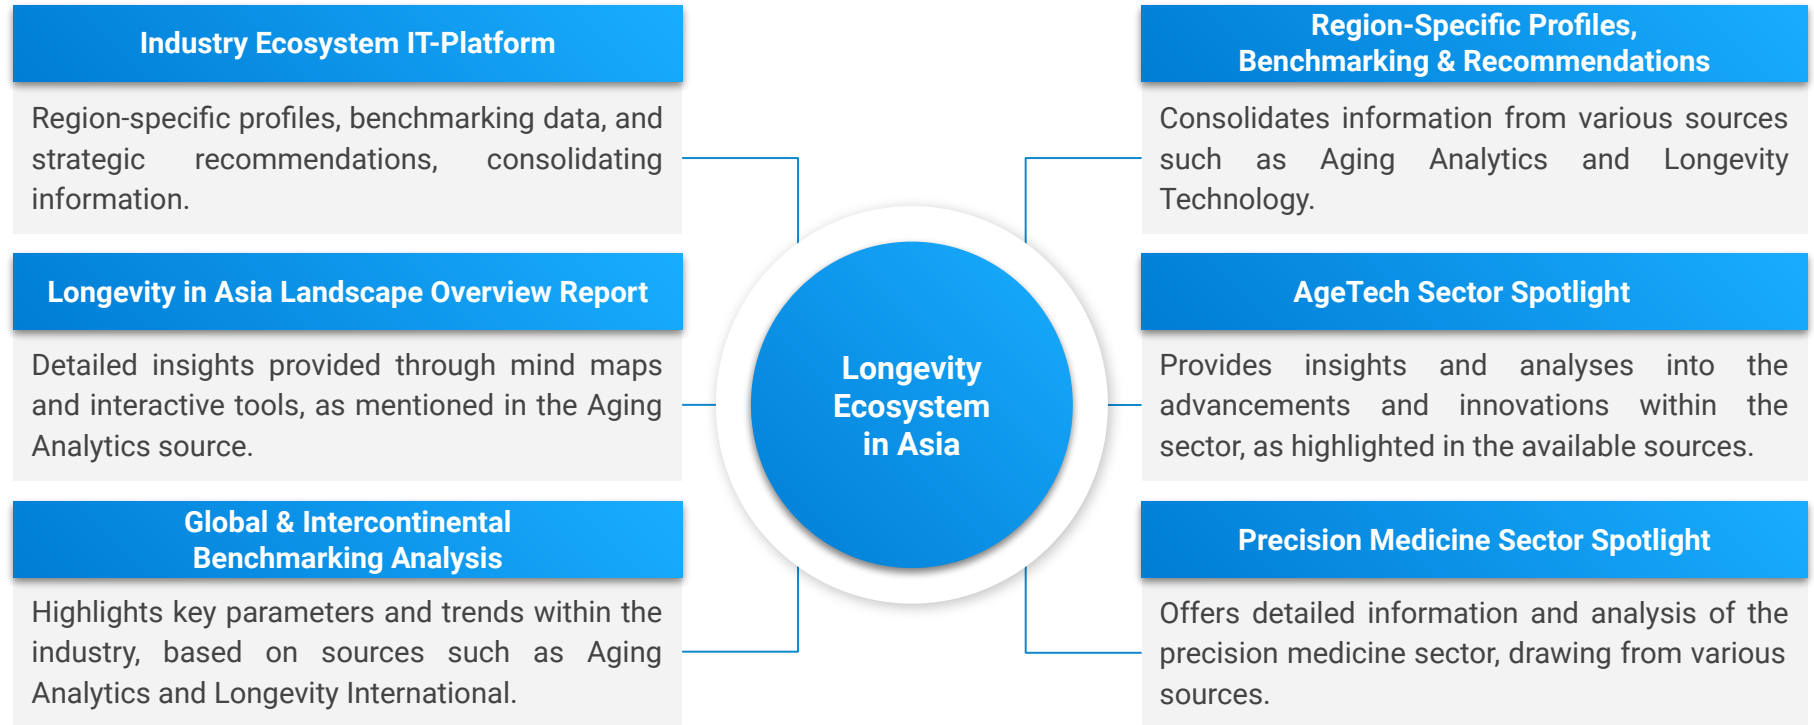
Industry Ecosystem IT-Platform

Region-specific profiles, benchmarking data, and strategic recommendations, consolidating information.

Longevity in Asia Landscape Overview Report

Detailed insights provided through mind maps and interactive tools, as mentioned in the Aging Analytics source.

Global & Intercontinental Benchmarking Analysis

Highlights key parameters and trends within the industry, based on sources such as Aging Analytics and Longevity International.

Longevity Ecosystem in Asia

Region-Specific Profiles, Benchmarking & Recommendations

Consolidates information from various sources such as Aging Analytics and Longevity Technology.

AgeTech Sector Spotlight

Provides insights and analyses into the advancements and innovations within the sector, as highlighted in the available sources.

Precision Medicine Sector Spotlight

Offers detailed information and analysis of the precision medicine sector, drawing from various sources.